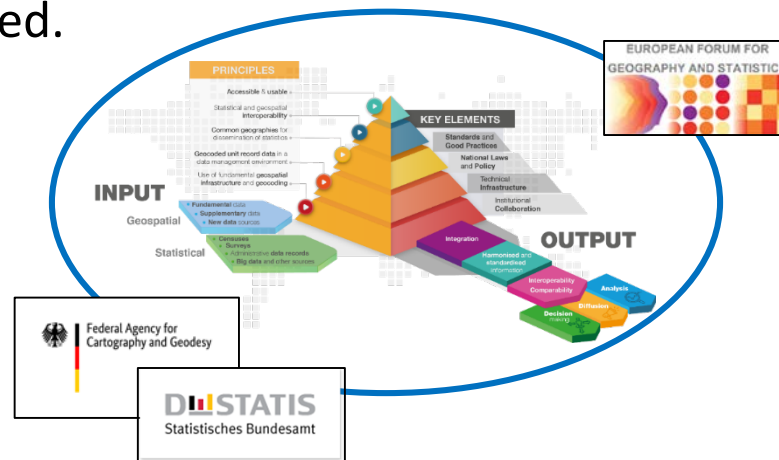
ed.

EUROPEAN FORUM FOR GEOGRAPHY AND STATISTIC

PRINCIPLES

Accessible & usable

Statistical and geospatial interoperability

Common geographies for dissemination of statistics

Geocoded unit record data in a data management environment

Use of fundamental geospatial infrastructure and geocoding

KEY ELEMENTS

Standards and Good Practices

National Laws and Policy

Technical Infrastructure

Institutional Collaboration

INPUT

Geospatial

Fundamental data
Supplementary data
New data sources

Statistical

Censuses
Surveys
Administrative data records
Big data and other sources

OUTPUT

Integration

Harmonised and standardised information

Interoperability Comparability

Analysis

Diffusion

Decision making

Federal Agency for Cartography and Geodesy

DESTATIS
Statistisches Bundesamt